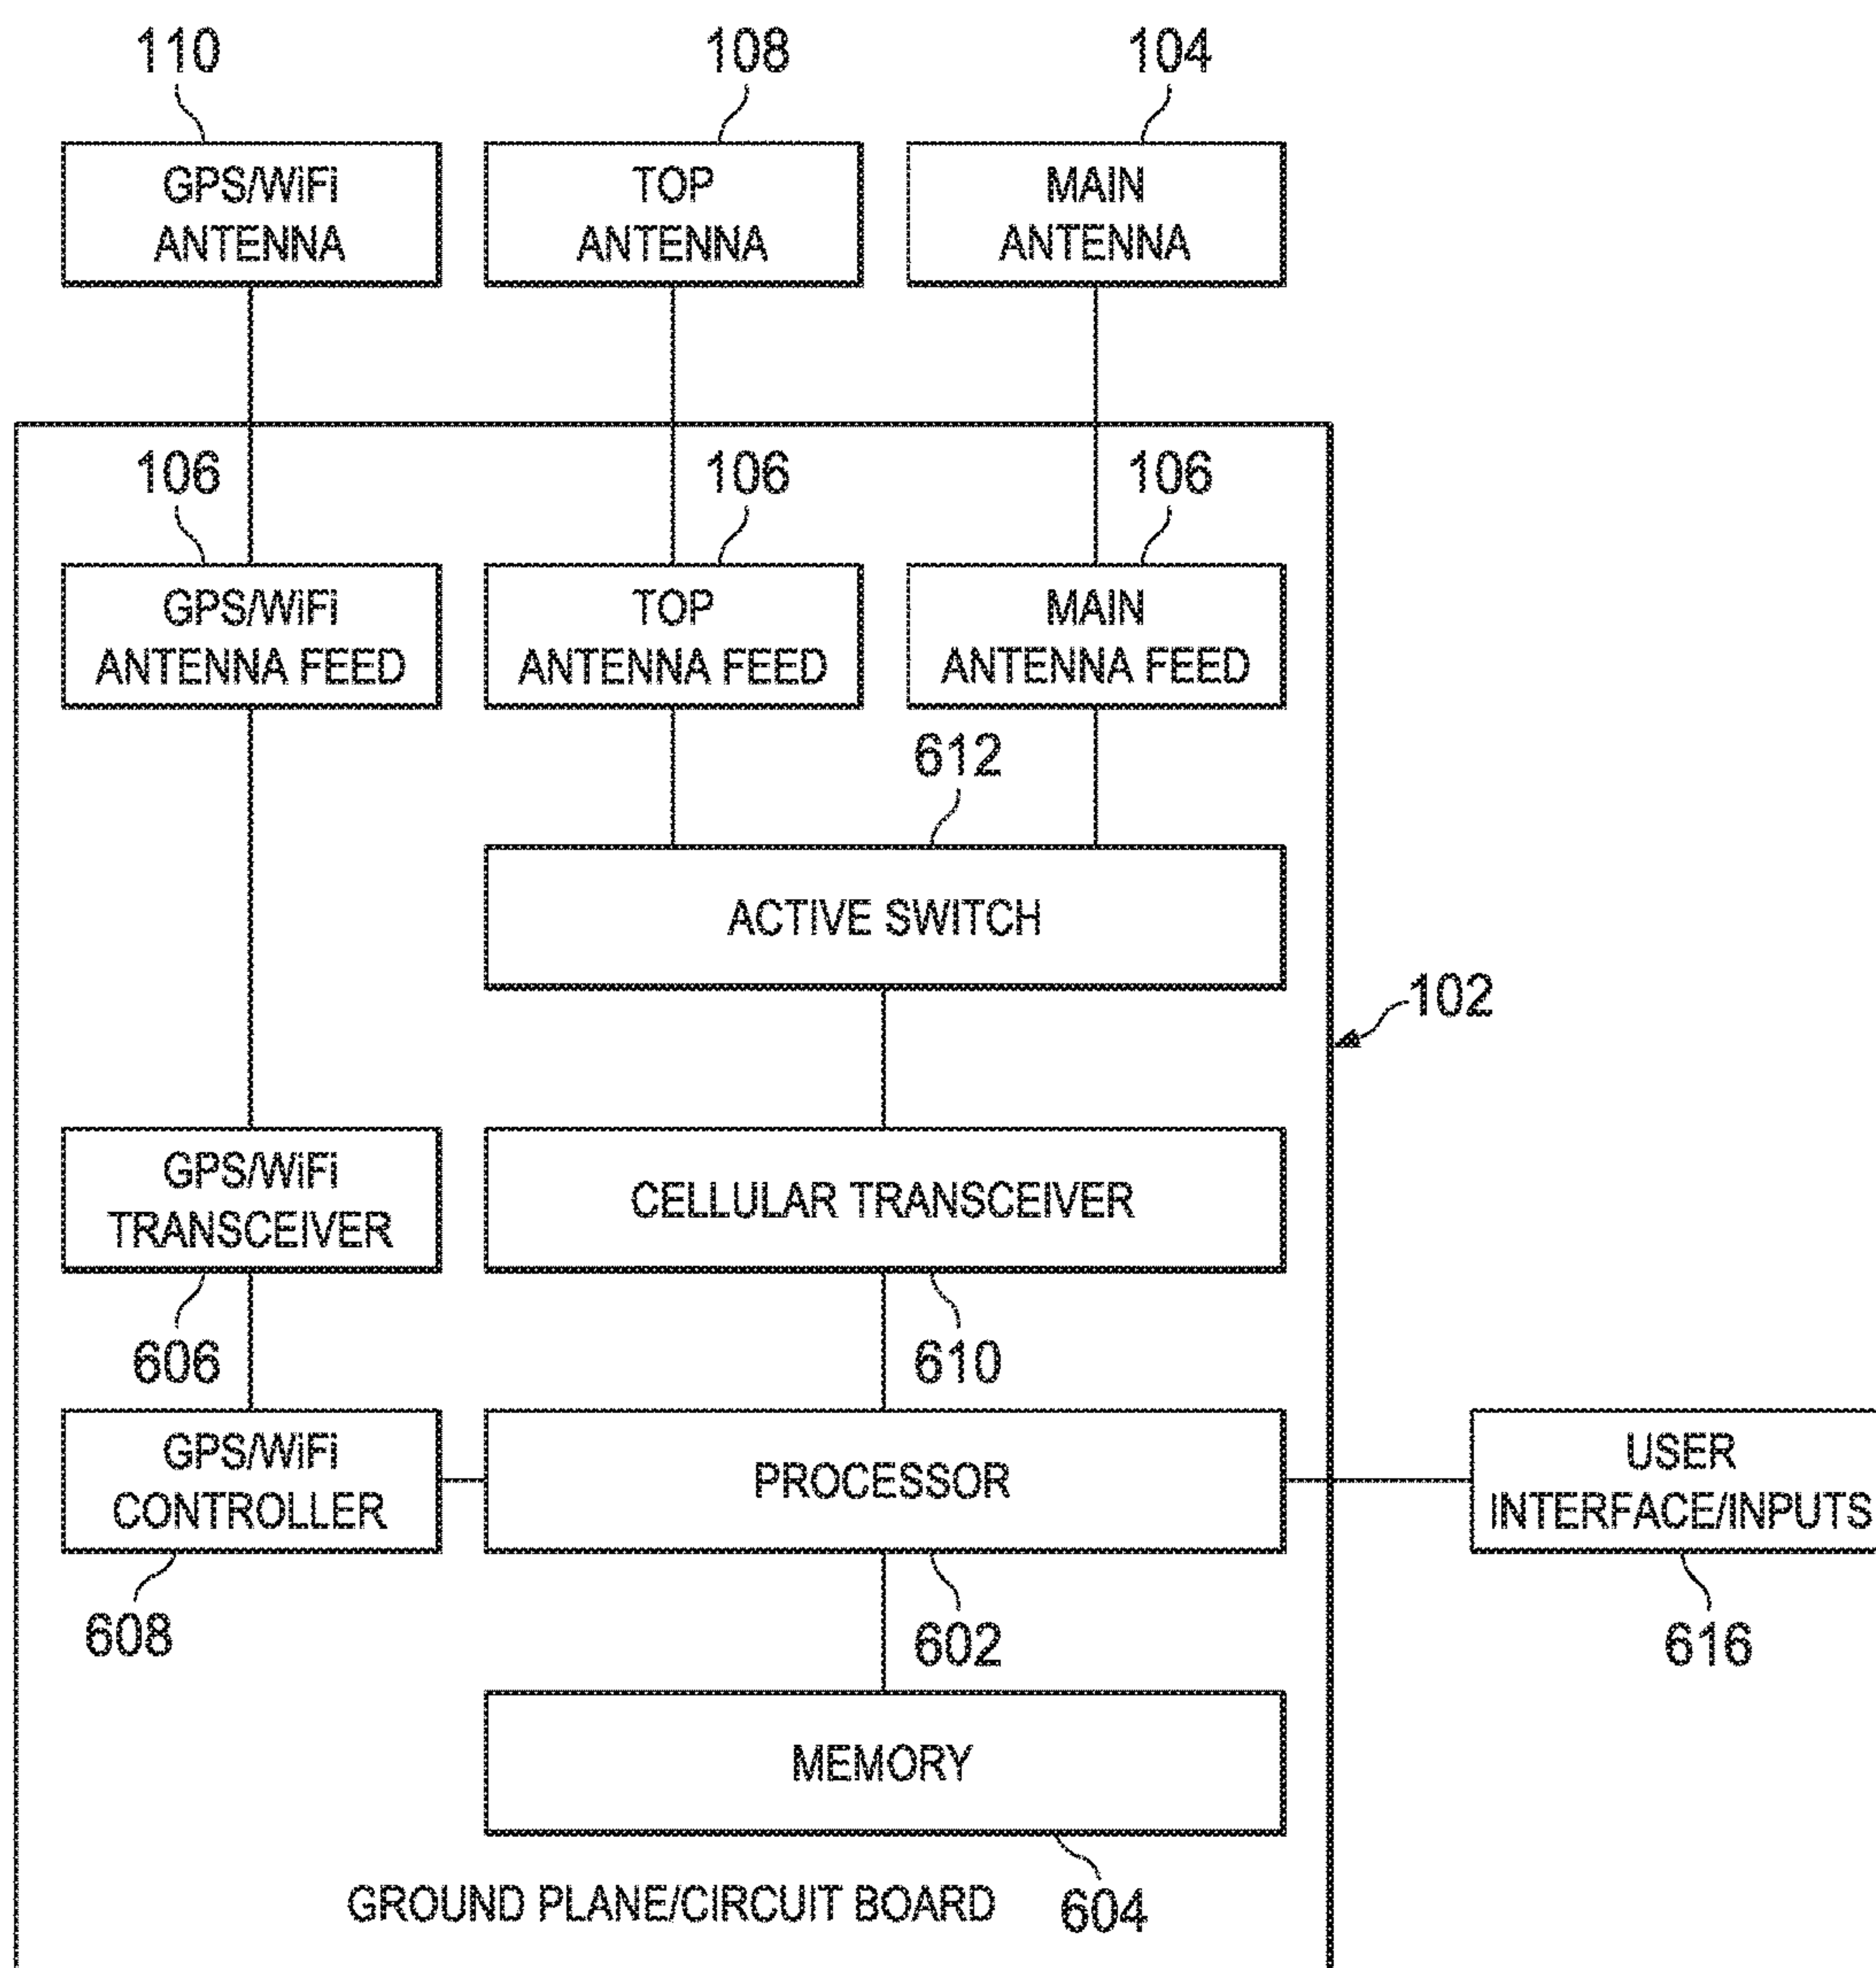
110
108
104

GPS/WiFi ANTENNA

TOP ANTENNA

MAIN ANTENNA

106
106
106

GPS/WiFi ANTENNA FEED

TOP ANTENNA FEED

MAIN ANTENNA FEED

612

ACTIVE SWITCH

102

GPS/WiFi TRANSCEIVER

CELLULAR TRANSCEIVER

606
610

GPS/WiFi CONTROLLER

PROCESSOR

USER INTERFACE/INPUTS

608
602
616

MEMORY

GROUND PLANE/CIRCUIT BOARD
604